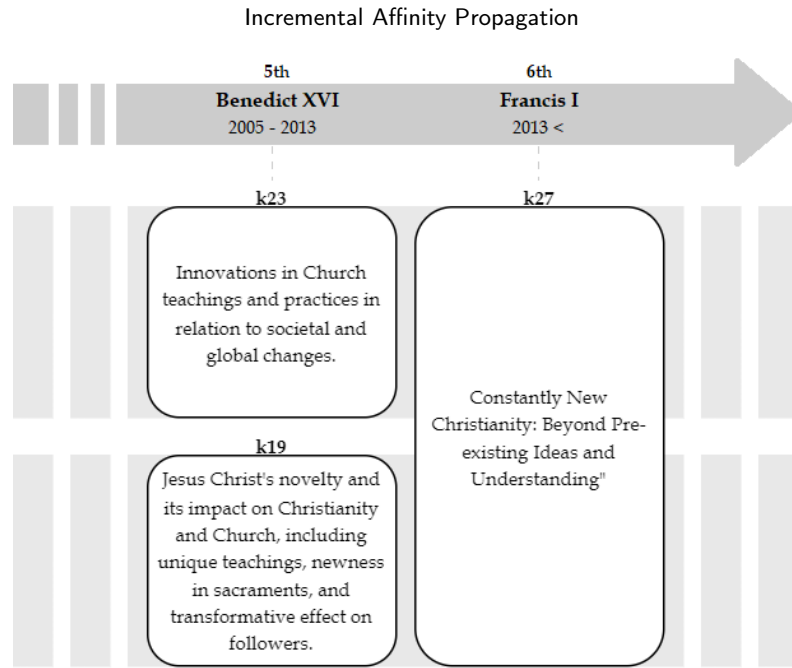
Incremental Affinity Propagation

5th
Benedict XVI
2005 - 2013

6th
Francis I
2013 <

k23

Innovations in Church teachings and practices in relation to societal and global changes.

k27

Constantly New Christianity: Beyond Pre-existing Ideas and Understanding"

k19

Jesus Christ's novelty and its impact on Christianity and Church, including unique teachings, newness in sacraments, and transformative effect on followers.